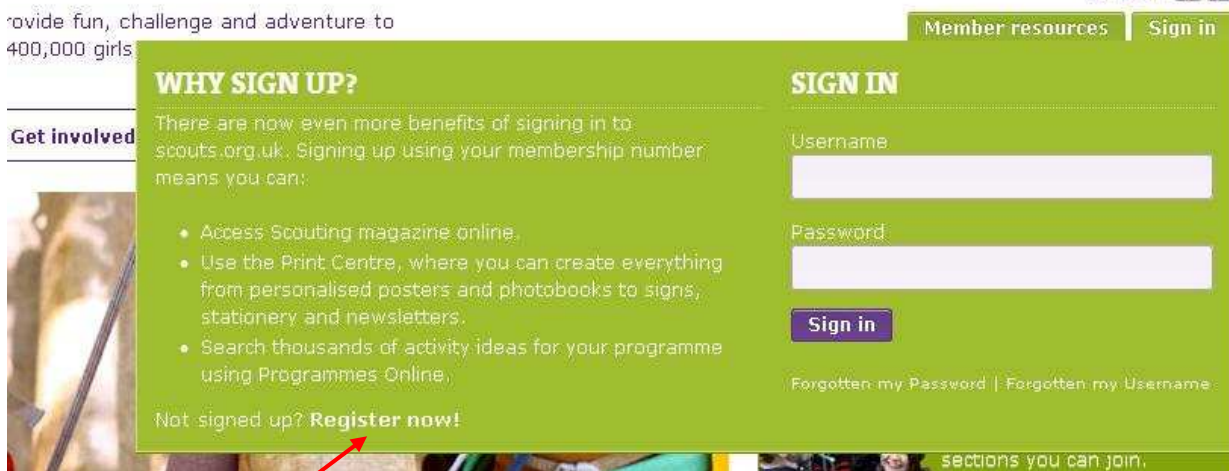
rovide fun, challenge and adventure to
400,000 girls

Get involved

Member resources
Sign in

WHY SIGN UP?

There are now even more benefits of signing in to scouts.org.uk. Signing up using your membership number means you can:

- Access Scouting magazine online.
- Use the Print Centre, where you can create everything from personalised posters and photobooks to signs, stationery and newsletters.
- Search thousands of activity ideas for your programme using Programmes Online.

Not signed up? **Register now!**

SIGN IN

Username

Password

Sign in

Forgotten my Password | Forgotten my Username

sections you can join.